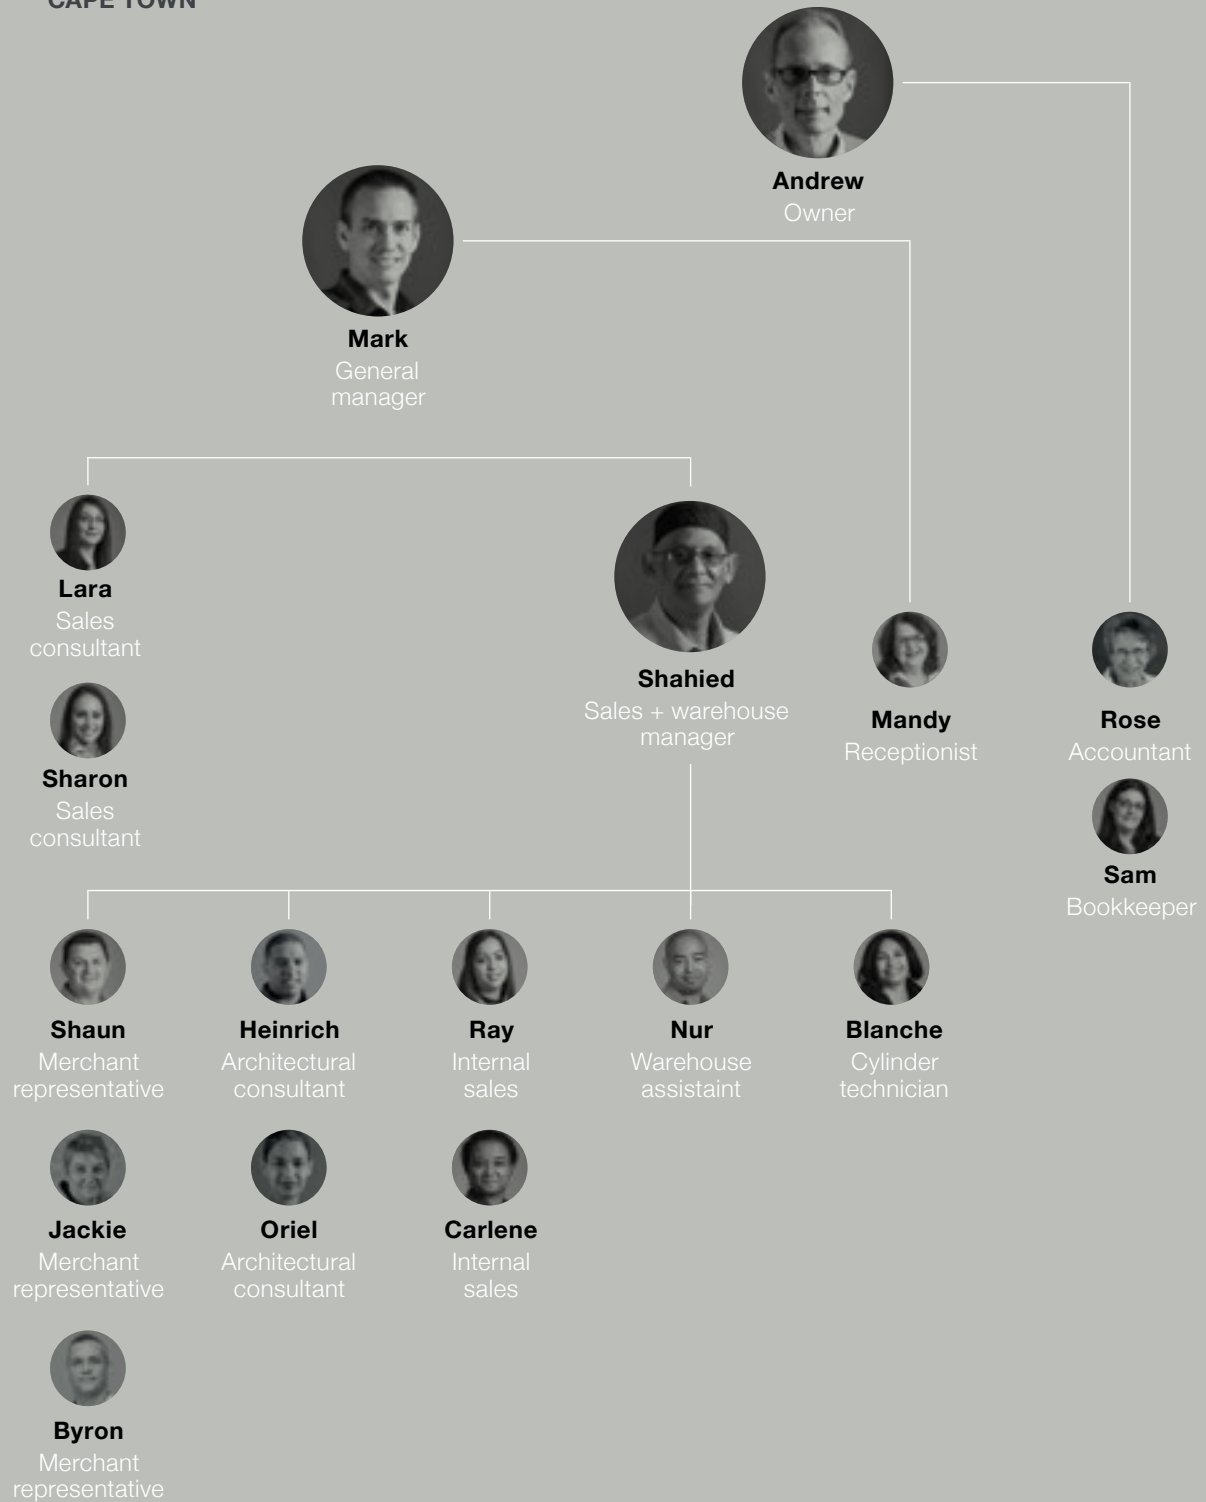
CAPE TOWN

Andrew
Owner

Mark
General manager

Lara
Sales consultant

Sharon
Sales consultant

Shahied
Sales + warehouse manager

Mandy
Receptionist

Rose
Accountant

Sam
Bookkeeper

Shaun
Merchant representative

Jackie
Merchant representative

Byron
Merchant representative

Heinrich
Architectural consultant

Oriel
Architectural consultant

Ray
Internal sales

Carlene
Internal sales

Nur
Warehouse assistaint

Blanche
Cylinder technician